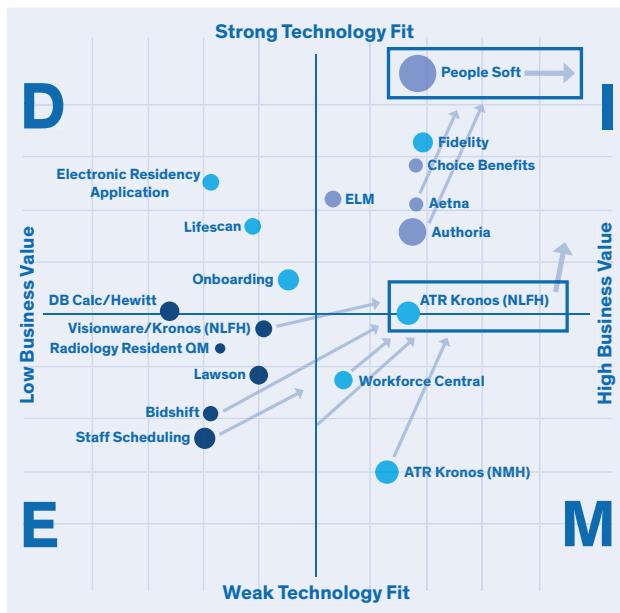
Strong Technology Fit

D

I

People Soft

Fidelity

Choice Benefits

Electronic Residency Application

ELM

Aetna

Lifescan

Authoria

Low Business Value

High Business Value

Onboarding

DB Calc/Hewitt

ATR Kronos (NLFH)

Visionware/Kronos (NLFH)

Radiology Resident QM

Lawson

Workforce Central

Bidshift

Staff Scheduling

ATR Kronos (NMH)

E

M

Weak Technology Fit